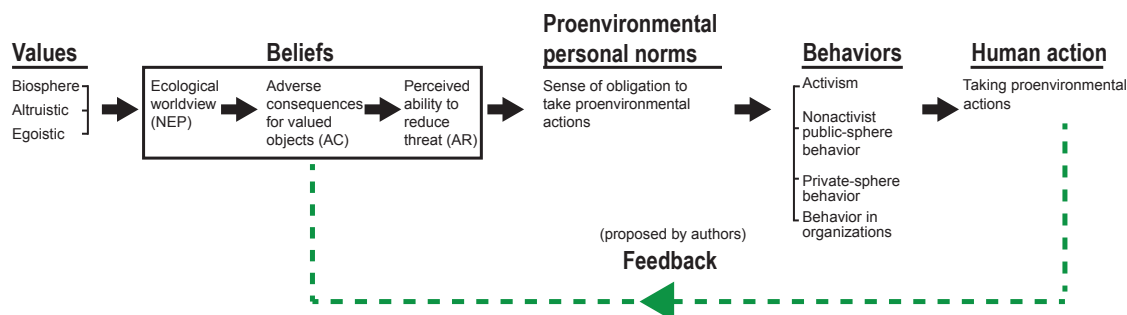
Values

Biosphere
Altruistic
Egoistic

Beliefs

Ecological worldview (NEP)

Adverse consequences for valued objects (AC)

Perceived ability to reduce threat (AR)

Proenvironmental personal norms

Sense of obligation to take proenvironmental actions

Behaviors

Activism

Nonactivist public-sphere behavior

Private-sphere behavior

Behavior in organizations

Human action

Taking proenvironmental actions

(proposed by authors)
Feedback